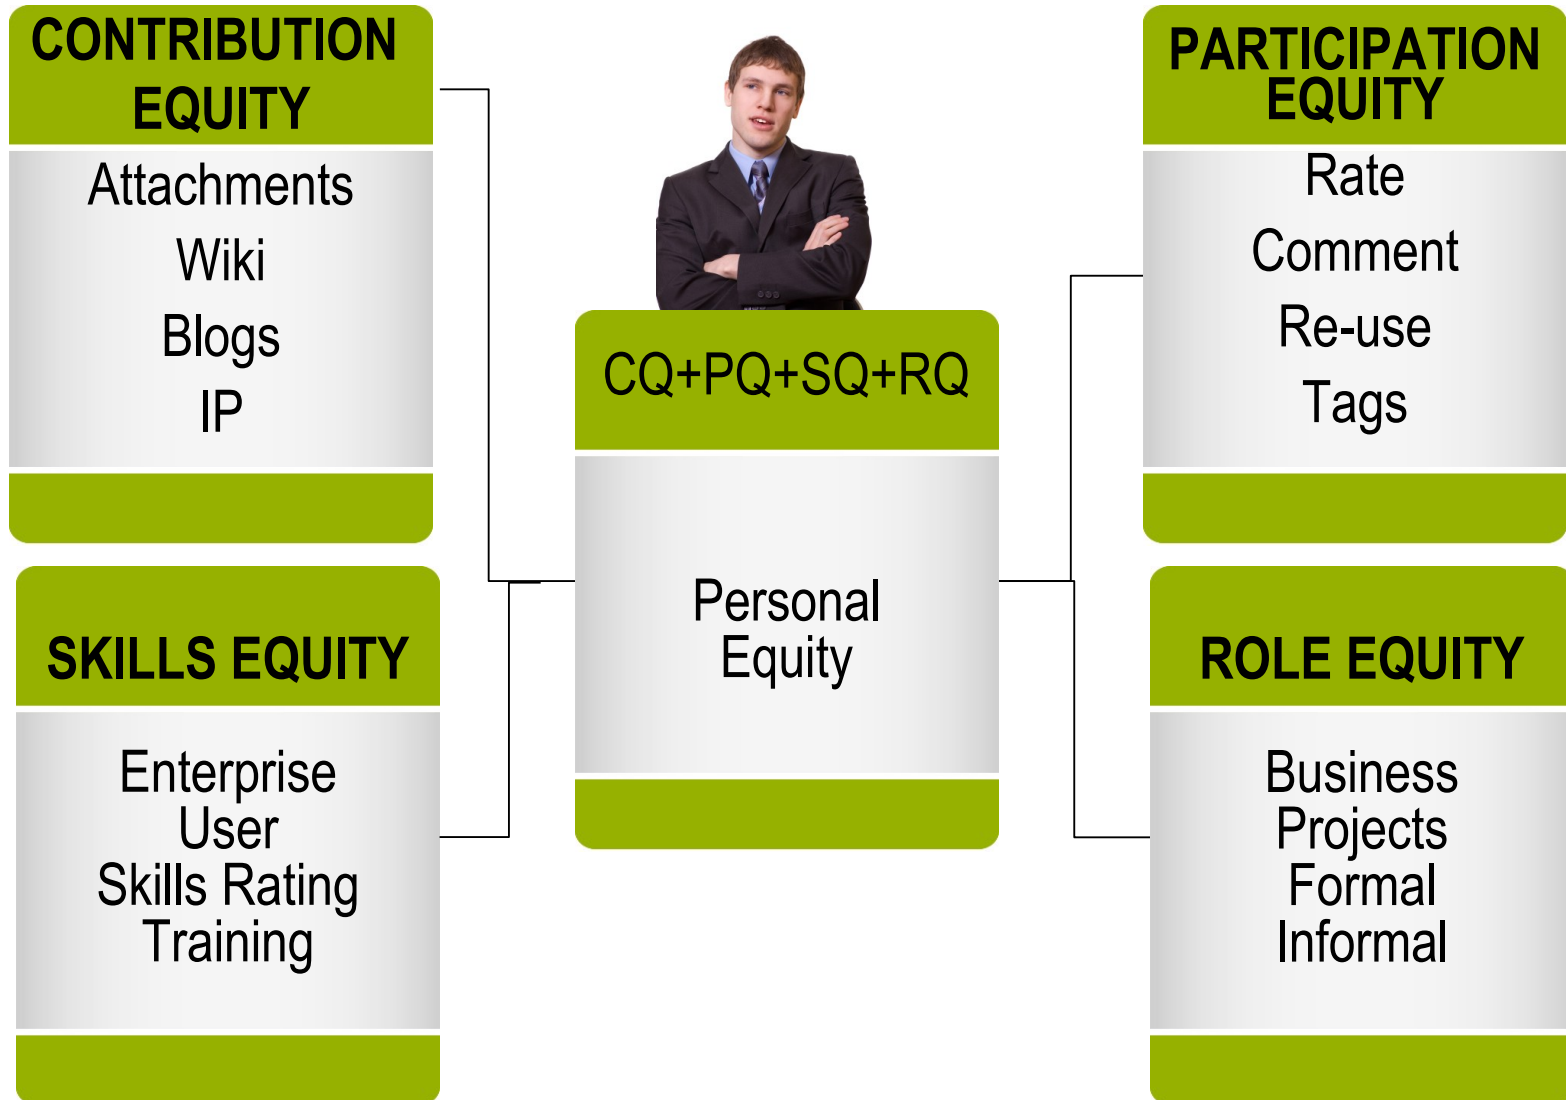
CONTRIBUTION EQUITY

Attachments
Wiki
Blogs
IP

PARTICIPATION EQUITY

Rate
Comment
Re-use
Tags

CQ+PQ+SQ+RQ

Personal Equity

SKILLS EQUITY

Enterprise
User
Skills Rating
Training

ROLE EQUITY

Business
Projects
Formal
Informal